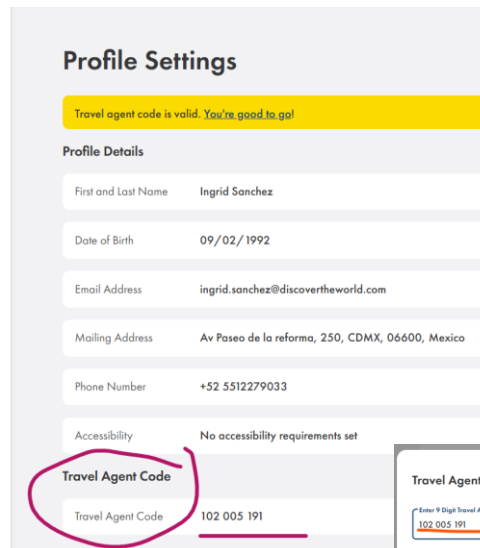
Profile Settings

Travel agent code is valid. You're good to go!

Profile Details

| First and Last Name | Ingrid Sanchez |
|---|---|
| Date of Birth | 09/02/1992 |
| Email Address | ingrid.sanchez@discovertheworld.com |
| Mailing Address | Av Paseo de la reforma, 250, CDMX, 06600, Mexico |
| Phone Number | +52 5512279033 |
| Accessibility | No accessibility requirements set |

Travel Agent Code

Travel Agent Code 102 005 191

Travel Agen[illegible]

Enter 9 Digit Travel A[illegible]

102 005 191